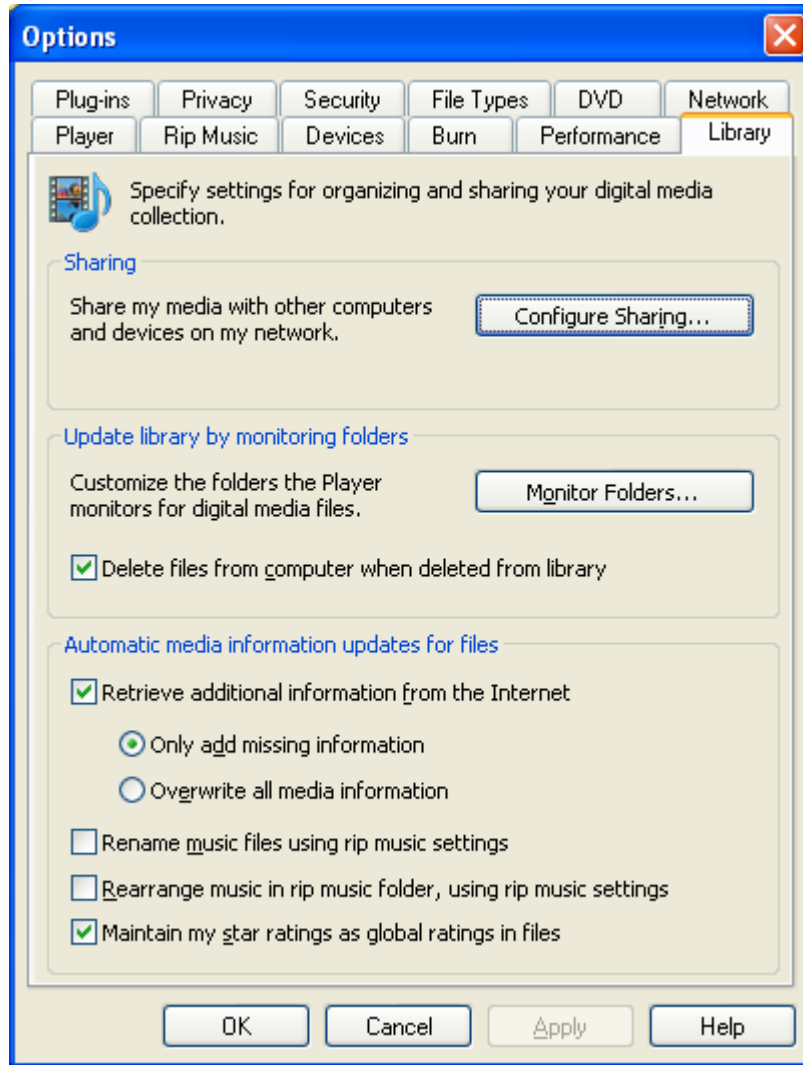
Options

Plug-ins | Privacy | Security | File Types | DVD | Network
Player | Rip Music | Devices | Burn | Performance | Library

Specify settings for organizing and sharing your digital media collection.

Sharing

Share my media with other computers and devices on my network.

Configure Sharing...

Update library by monitoring folders

Customize the folders the Player monitors for digital media files.

Monitor Folders...

Delete files from computer when deleted from library

Automatic media information updates for files

Retrieve additional information from the Internet

Only add missing information

Overwrite all media information

Rename music files using rip music settings

Rearrange music in rip music folder, using rip music settings

Maintain my star ratings as global ratings in files

OK | Cancel | Apply | Help